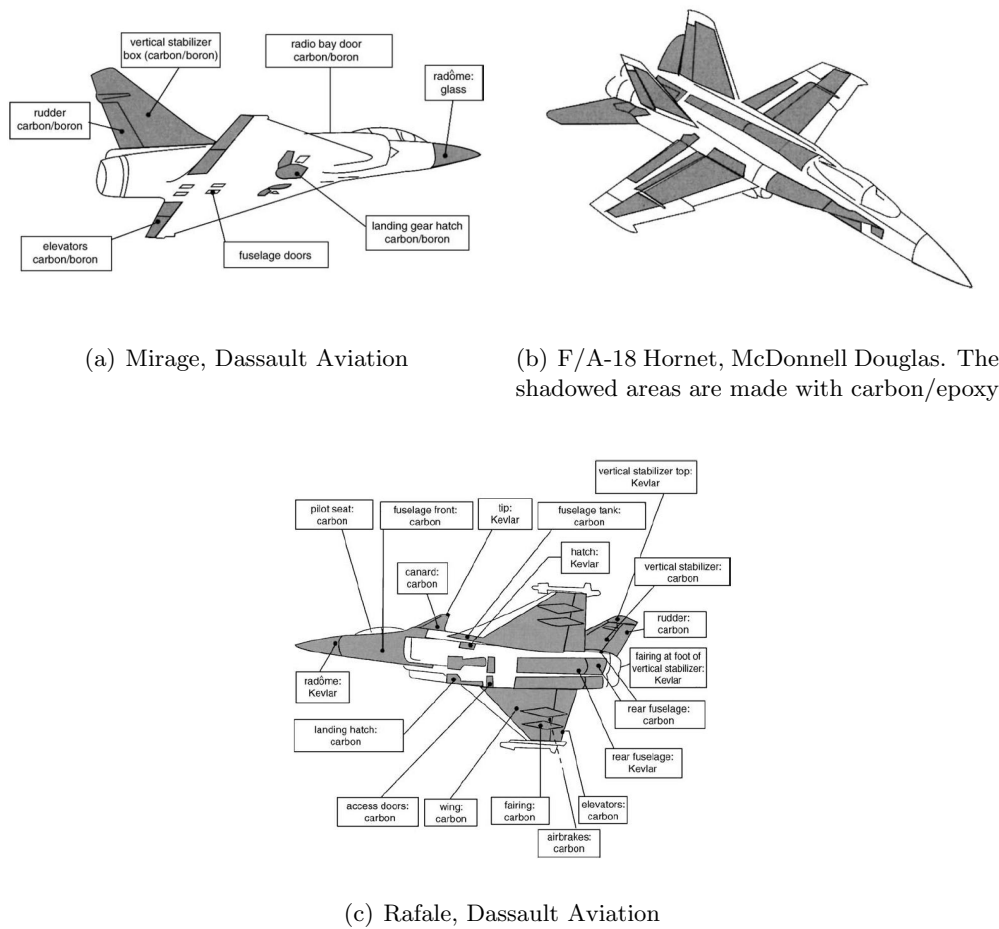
vertical stabilizer box (carbon/boron)

radio bay door carbon/boron

radôme: glass

rudder carbon/boron

landing gear hatch carbon/boron

elevators carbon/boron

fuselage doors

(a) Mirage, Dassault Aviation

(b) F/A-18 Hornet, McDonnell Douglas. The shadowed areas are made with carbon/epoxy

vertical stabilizer top: Kevlar

pilot seat: carbon

fuselage front: carbon

tip: Kevlar

fuselage tank: carbon

hatch: Kevlar

canard: carbon

vertical stabilizer: carbon

rudder: carbon

fairing at foot of vertical stabilizer: Kevlar

radôme: Kevlar

rear fuselage: carbon

landing hatch: carbon

rear fuselage: Kevlar

access doors: carbon

wing: carbon

fairing: carbon

elevators: carbon

airbrakes: carbon

(c) Rafale, Dassault Aviation